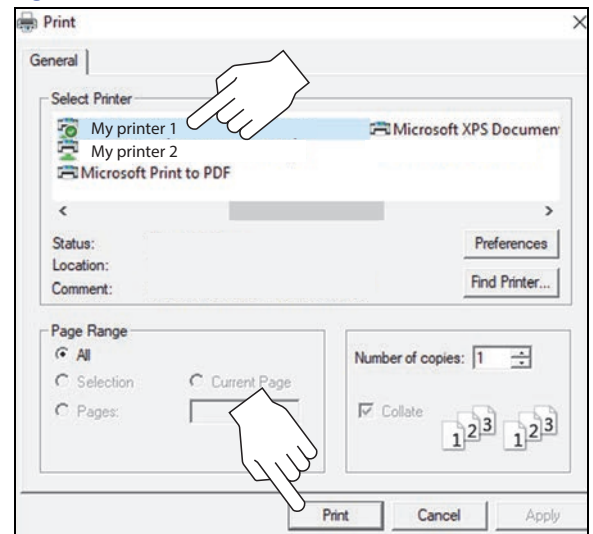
Print

General

Select Printer

My printer 1

Microsoft XPS Documen

My printer 2

Microsoft Print to PDF

<

>

Status:

Location:

Comment:

Preferences

Find Printer...

Page Range

All

Selection

Current Page

Pages:

Number of copies: 1

Collate

1 2 3

1 2 3

Print

Cancel

Apply